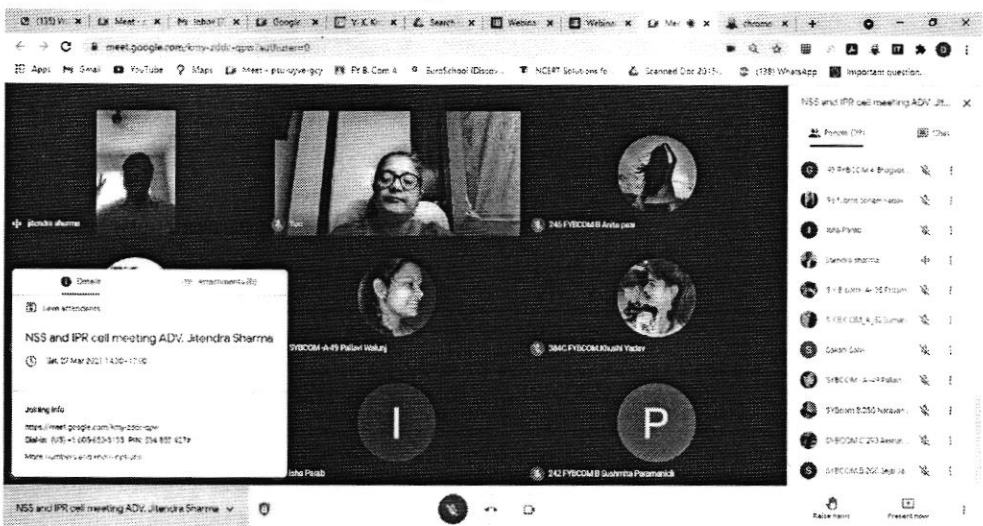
(135) W × | Meet × | Inbox × | Google × | Y.K. × | Search × | Webinar × | Webinar × | Mee × | chrome × | +

meet.google.com/kmy-zddc-qpw?authuser=0

Apps Gmail YouTube Maps Meet - psu-syve-gcy PY B.Com 4 EuroSchool (Discov... NCERT Solutions fo Scanned Doc 2015... (139) WhatsApp Important question...

jitendra sharma

You

245 FYBCOM B Anita pasi

Details Attachments (0)

Save attendance

NSS and IPR cell meeting ADV. Jitendra Sharma

Sat, 27 Mar 2021 14:00 – 17:00

Joining info

https://meet.google.com/kmy-zddc-qpw

Dial-in: (US) +1 609-853-5153 PIN: 234 852 427#

More numbers and enrol-inclusion

SYBCOM-A-49 Pallavi Walunj

384C FYBCOM Khushi Yadav

I

P

isha Parab

242 FYBCOM B Sushmita Paramanick

NSS and IPR cell meeting ADV. Jitendra Sharma

People (29) Chat

49 FYBCOM-A Bhagyas...

95 Tubmit Sonam Yadav

Isha Parab

jitendra sharma

S Y B.com -A- 26 Poonam

SYBCOM_A_52 Suman

Sakshi Salvi

SYBCOM - A - 49 Pallavi

SYBcom B 050 Narayan

SYBCOM C 253 Akansh...

SYBCOM B 207 Sejal Ja...

Raise hand

Present now